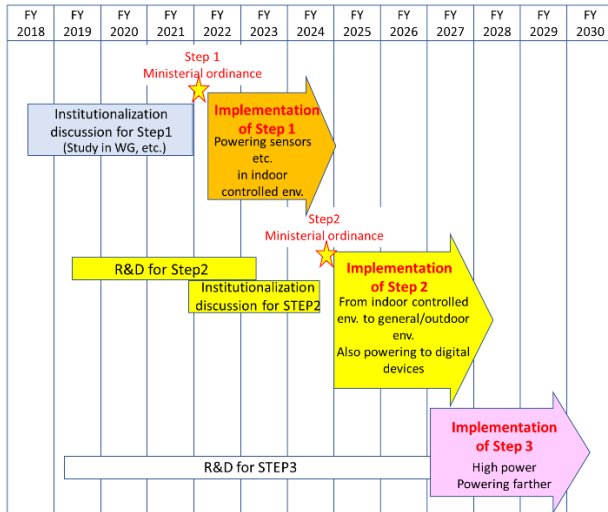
| FY 2018 | FY 2019 | FY 2020 | FY 2021 | FY 2022 | FY 2023 | FY 2024 | FY 2025 | FY 2026 | FY 2027 | FY 2028 | FY 2029 | FY 2030 |
|---|---|---|---|---|---|---|---|---|---|---|---|---|

Step 1
Ministerial ordinance

Institutionalization discussion for Step1 (Study in WG, etc.)

Implementation of Step 1
Powering sensors etc. in indoor controlled env.

Step2
Ministerial ordinance

R&D for Step2

Institutionalization discussion for STEP2

Implementation of Step 2
From indoor controlled env. to general/outdoor env.
Also powering to digital devices

R&D for STEP3

Implementation of Step 3
High power
Powering farther